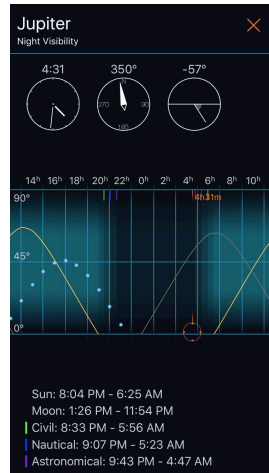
Jupiter
Night Visibility

4:31
350°
270
90
180
-57°

14h 16h 18h 20h 22h 0h 2h 4h 6h 8h 10h
4h31m
90°
45°
0°

Sun: 8:04 PM - 6:25 AM
Moon: 1:26 PM - 11:54 PM
Civil: 8:33 PM - 5:56 AM
Nautical: 9:07 PM - 5:23 AM
Astronomical: 9:43 PM - 4:47 AM